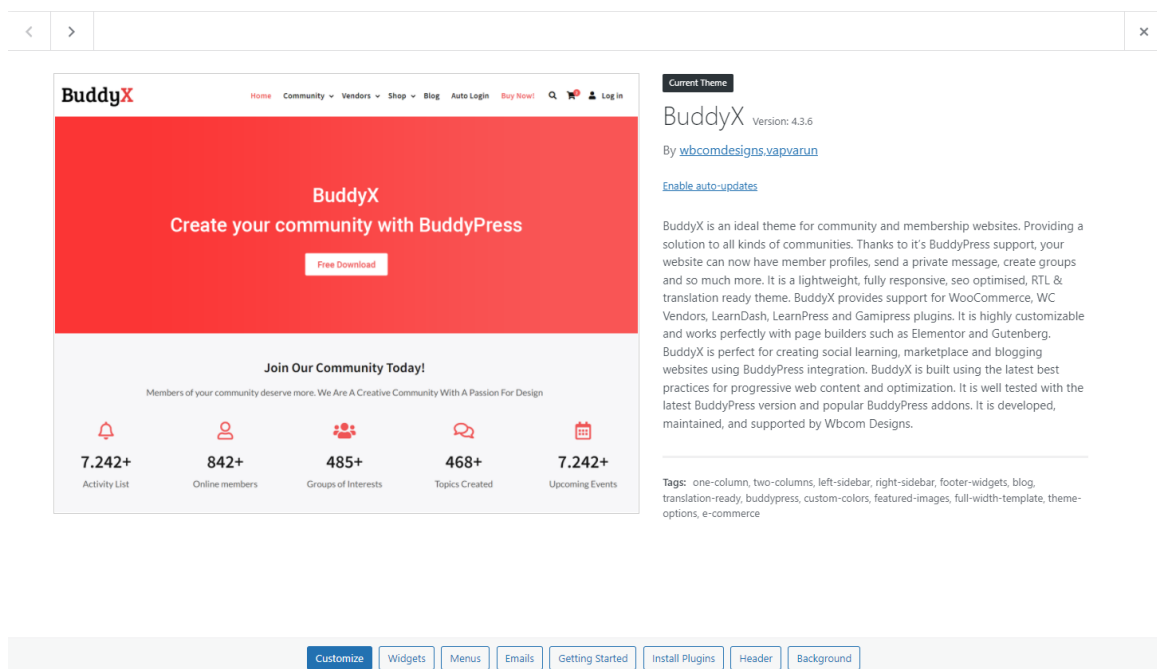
BuddyX

Home Community Vendors Shop Blog Auto Login Buy Now! Log in

BuddyX
Create your community with BuddyPress

Free Download

Join Our Community Today!

Members of your community deserve more. We Are A Creative Community With A Passion For Design

| 7.242+ | 842+ | 485+ | 468+ | 7.242+ |
|---|---|---|---|---|
| Activity List | Online members | Groups of Interests | Topics Created | Upcoming Events |

Current Theme

BuddyX Version: 4.3.6

By wbcomdesigns,vapvarun

Enable auto-updates

BuddyX is an ideal theme for community and membership websites. Providing a solution to all kinds of communities. Thanks to it's BuddyPress support, your website can now have member profiles, send a private message, create groups and so much more. It is a lightweight, fully responsive, seo optimised, RTL & translation ready theme. BuddyX provides support for WooCommerce, WC Vendors, LearnDash, LearnPress and Gamipress plugins. It is highly customizable and works perfectly with page builders such as Elementor and Gutenberg. BuddyX is perfect for creating social learning, marketplace and blogging websites using BuddyPress integration. BuddyX is built using the latest best practices for progressive web content and optimization. It is well tested with the latest BuddyPress version and popular BuddyPress addons. It is developed, maintained, and supported by Wbcom Designs.

Tags: one-column, two-columns, left-sidebar, right-sidebar, footer-widgets, blog, translation-ready, buddypress, custom-colors, featured-images, full-width-template, theme-options, e-commerce

Customize Widgets Menus Emails Getting Started Install Plugins Header Background